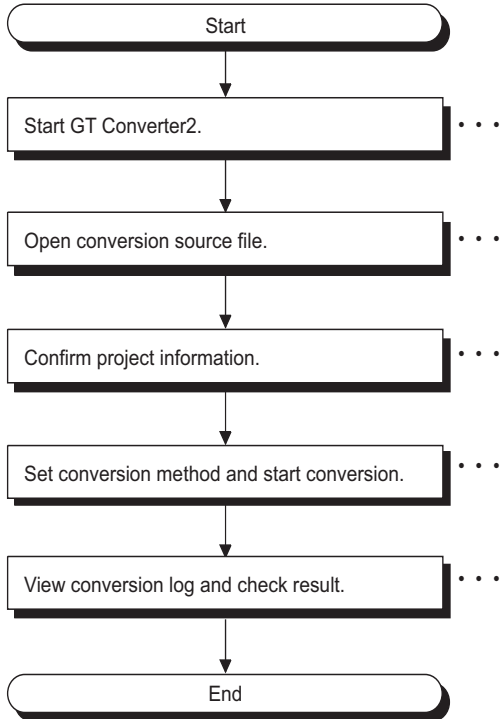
Start

Start GT Converter2. • • •

Open conversion source file. • • •

Confirm project information. • • •

Set conversion method and start conversion. • • •

View conversion log and check result. • • •

End